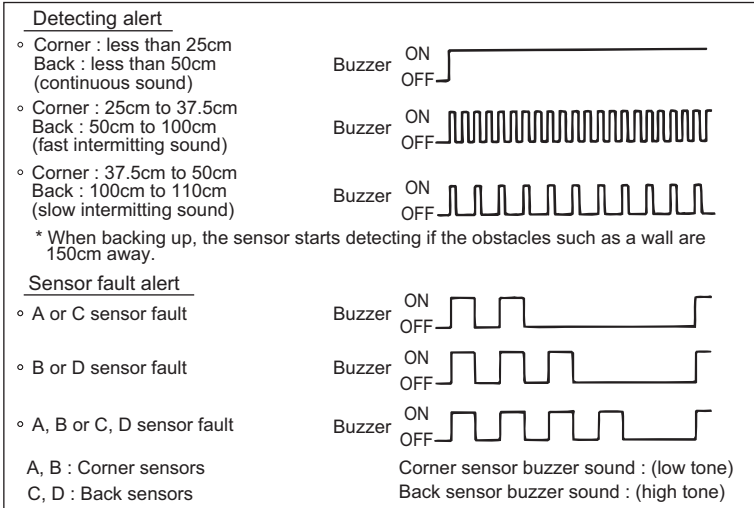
Detecting alert

◦ Corner : less than 25cm
Back : less than 50cm
(continuous sound)

Buzzer ON OFF

◦ Corner : 25cm to 37.5cm
Back : 50cm to 100cm
(fast intermitting sound)

Buzzer ON OFF

◦ Corner : 37.5cm to 50cm
Back : 100cm to 110cm
(slow intermitting sound)

Buzzer ON OFF

* When backing up, the sensor starts detecting if the obstacles such as a wall are 150cm away.

Sensor fault alert

◦ A or C sensor fault

Buzzer ON OFF

◦ B or D sensor fault

Buzzer ON OFF

◦ A, B or C, D sensor fault

Buzzer ON OFF

A, B : Corner sensors
C, D : Back sensors

Corner sensor buzzer sound : (low tone)
Back sensor buzzer sound : (high tone)